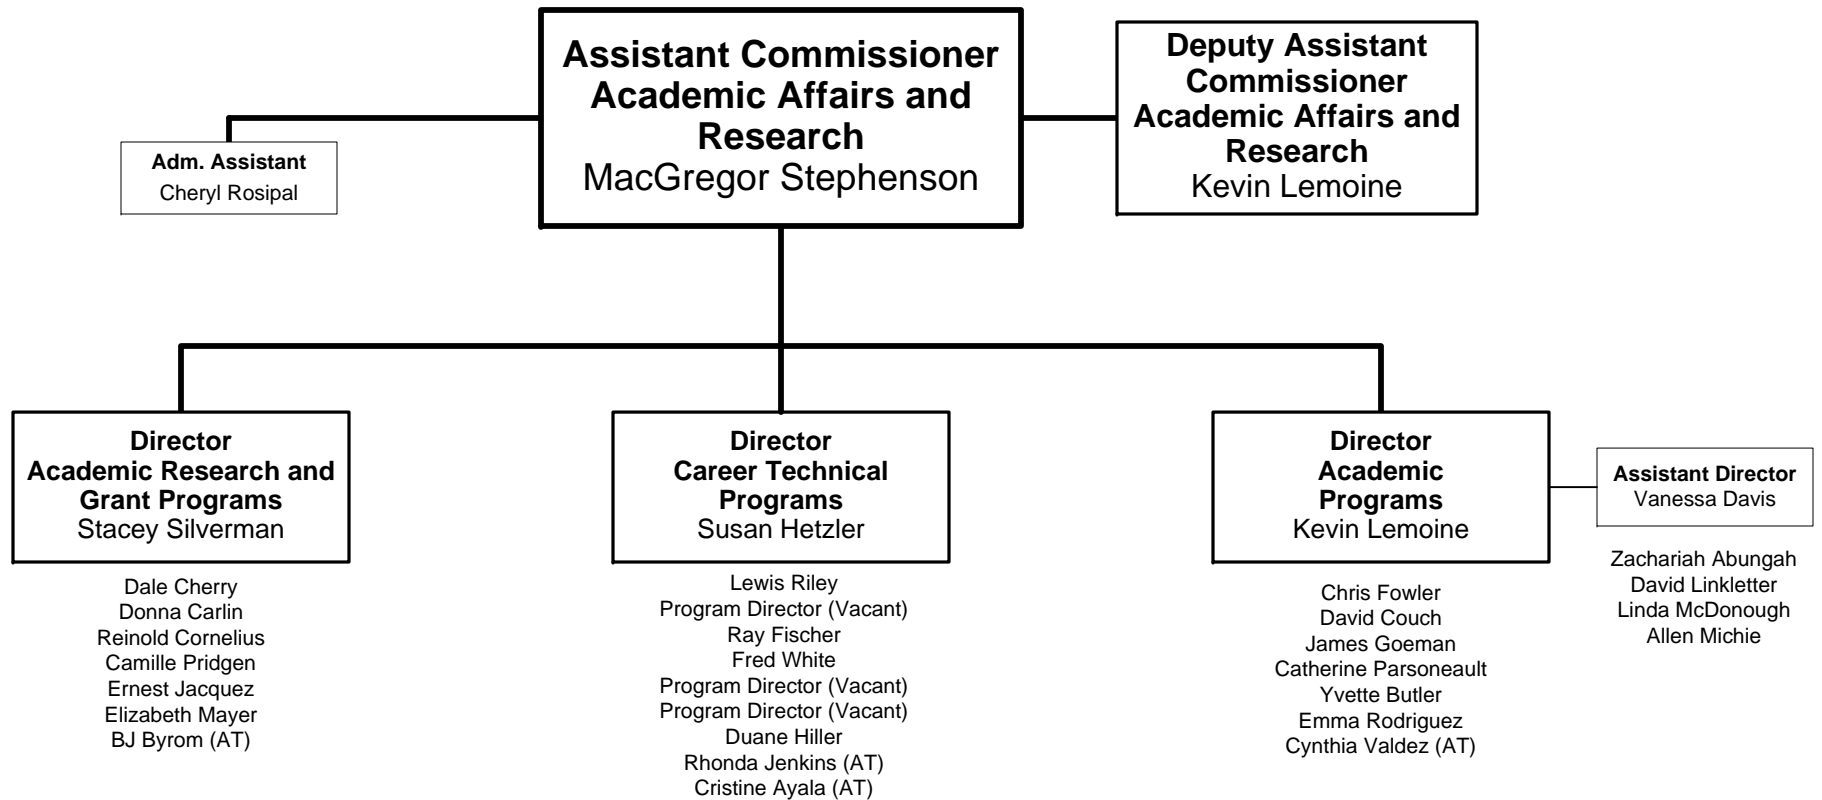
Assistant Commissioner
Academic Affairs and Research
MacGregor Stephenson

Adm. Assistant
Cheryl Rosipal

Deputy Assistant Commissioner
Academic Affairs and Research
Kevin Lemoine

Director
Academic Research and Grant Programs
Stacey Silverman

Dale Cherry
Donna Carlin
Reinold Cornelius
Camille Pridgen
Ernest Jacquez
Elizabeth Mayer
BJ Byrom (AT)

Director
Career Technical Programs
Susan Hetzler

Lewis Riley
Program Director (Vacant)
Ray Fischer
Fred White
Program Director (Vacant)
Program Director (Vacant)
Duane Hiller
Rhonda Jenkins (AT)
Cristine Ayala (AT)

Director
Academic Programs
Kevin Lemoine

Chris Fowler
David Couch
James Goeman
Catherine Parsoneault
Yvette Butler
Emma Rodriguez
Cynthia Valdez (AT)

Assistant Director
Vanessa Davis

Zachariah Abungah
David Linkletter
Linda McDonough
Allen Michie